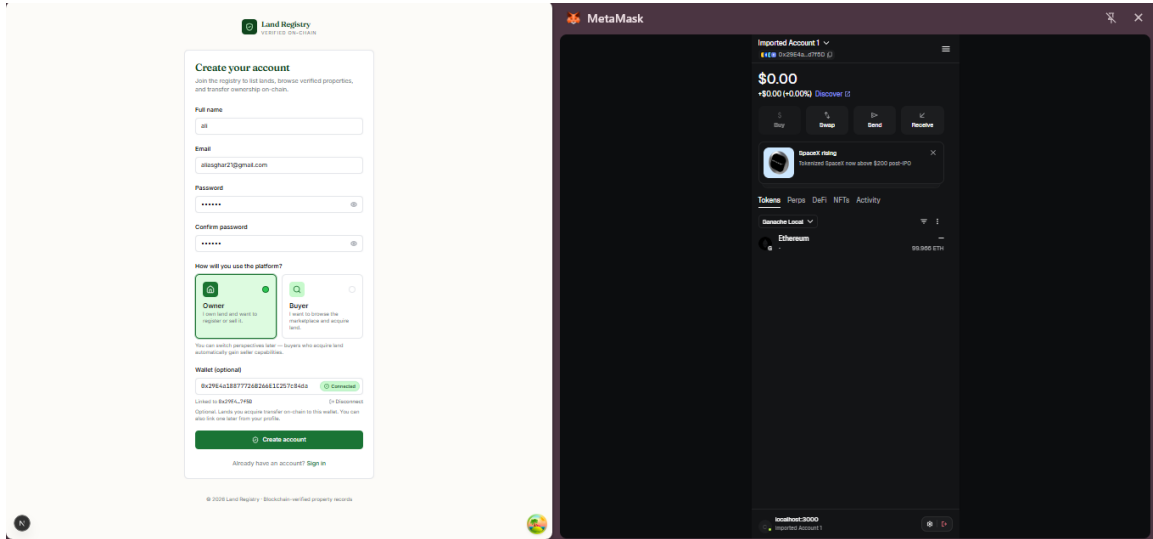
Land Registry
VERIFIED ON-CHAIN

Create your account
Join the registry to list lands, browse verified properties, and transfer ownership on-chain.

Full name
ali

Email
aliasghar21@gmail.com

Password
••••••

Confirm password
••••••

How will you use the platform?

Owner
I own land and want to register or sell it.

Buyer
I want to browse the marketplace and acquire land.

You can switch perspectives later — buyers who acquire land automatically gain seller capabilities.

Wallet (optional)
0x2964a18877726826681C257c84da
Connected

Linked to 0x2964...7f50
Disconnect

Optional. Lands you acquire transfer on-chain to this wallet. You can also link one later from your profile.

Create account

Already have an account? Sign in

© 2026 Land Registry · Blockchain-verified property records

N

MetaMask

Imported Account 1
0x2964a...d7f50

$0.00
+$0.00 (+0.00%) Discover

Buy
Swap
Send
Receive

SpaceX rising
Tokenized SpaceX now above $200 post-IPO

Tokens Perps DeFi NFTs Activity

Ganache Local

Ethereum
—
99.966 ETH

localhost:3000
Imported Account 1